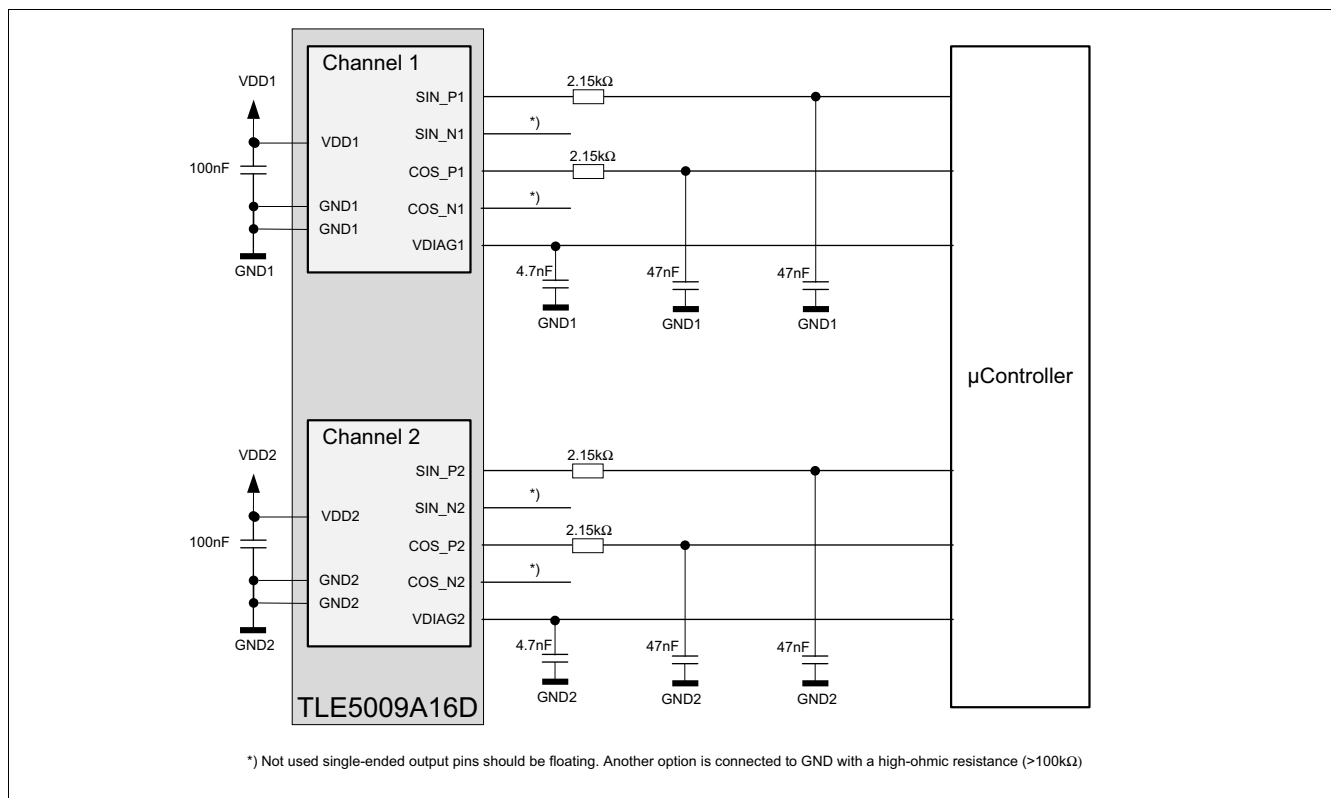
Channel 1

VDD1

VDD1

100nF

GND1

GND1

GND1

SIN_P1

SIN_N1

COS_P1

COS_N1

VDIAG1

2.15kΩ

*)

2.15kΩ

*)

4.7nF

GND1

47nF

GND1

47nF

GND1

µController

Channel 2

VDD2

VDD2

100nF

GND2

GND2

GND2

SIN_P2

SIN_N2

COS_P2

COS_N2

VDIAG2

2.15kΩ

*)

2.15kΩ

*)

4.7nF

GND2

47nF

GND2

47nF

GND2

TLE5009A16D

*) Not used single-ended output pins should be floating. Another option is connected to GND with a high-ohmic resistance (>100kΩ)